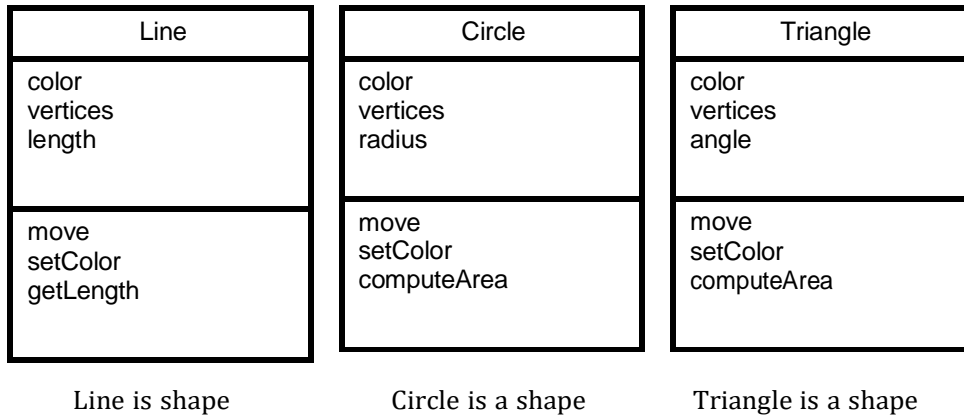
Line

color
vertices
length

move
setColor
getLength

Line is shape

Circle

color
vertices
radius

move
setColor
computeArea

Circle is a shape

Triangle

color
vertices
angle

move
setColor
computeArea

Triangle is a shape